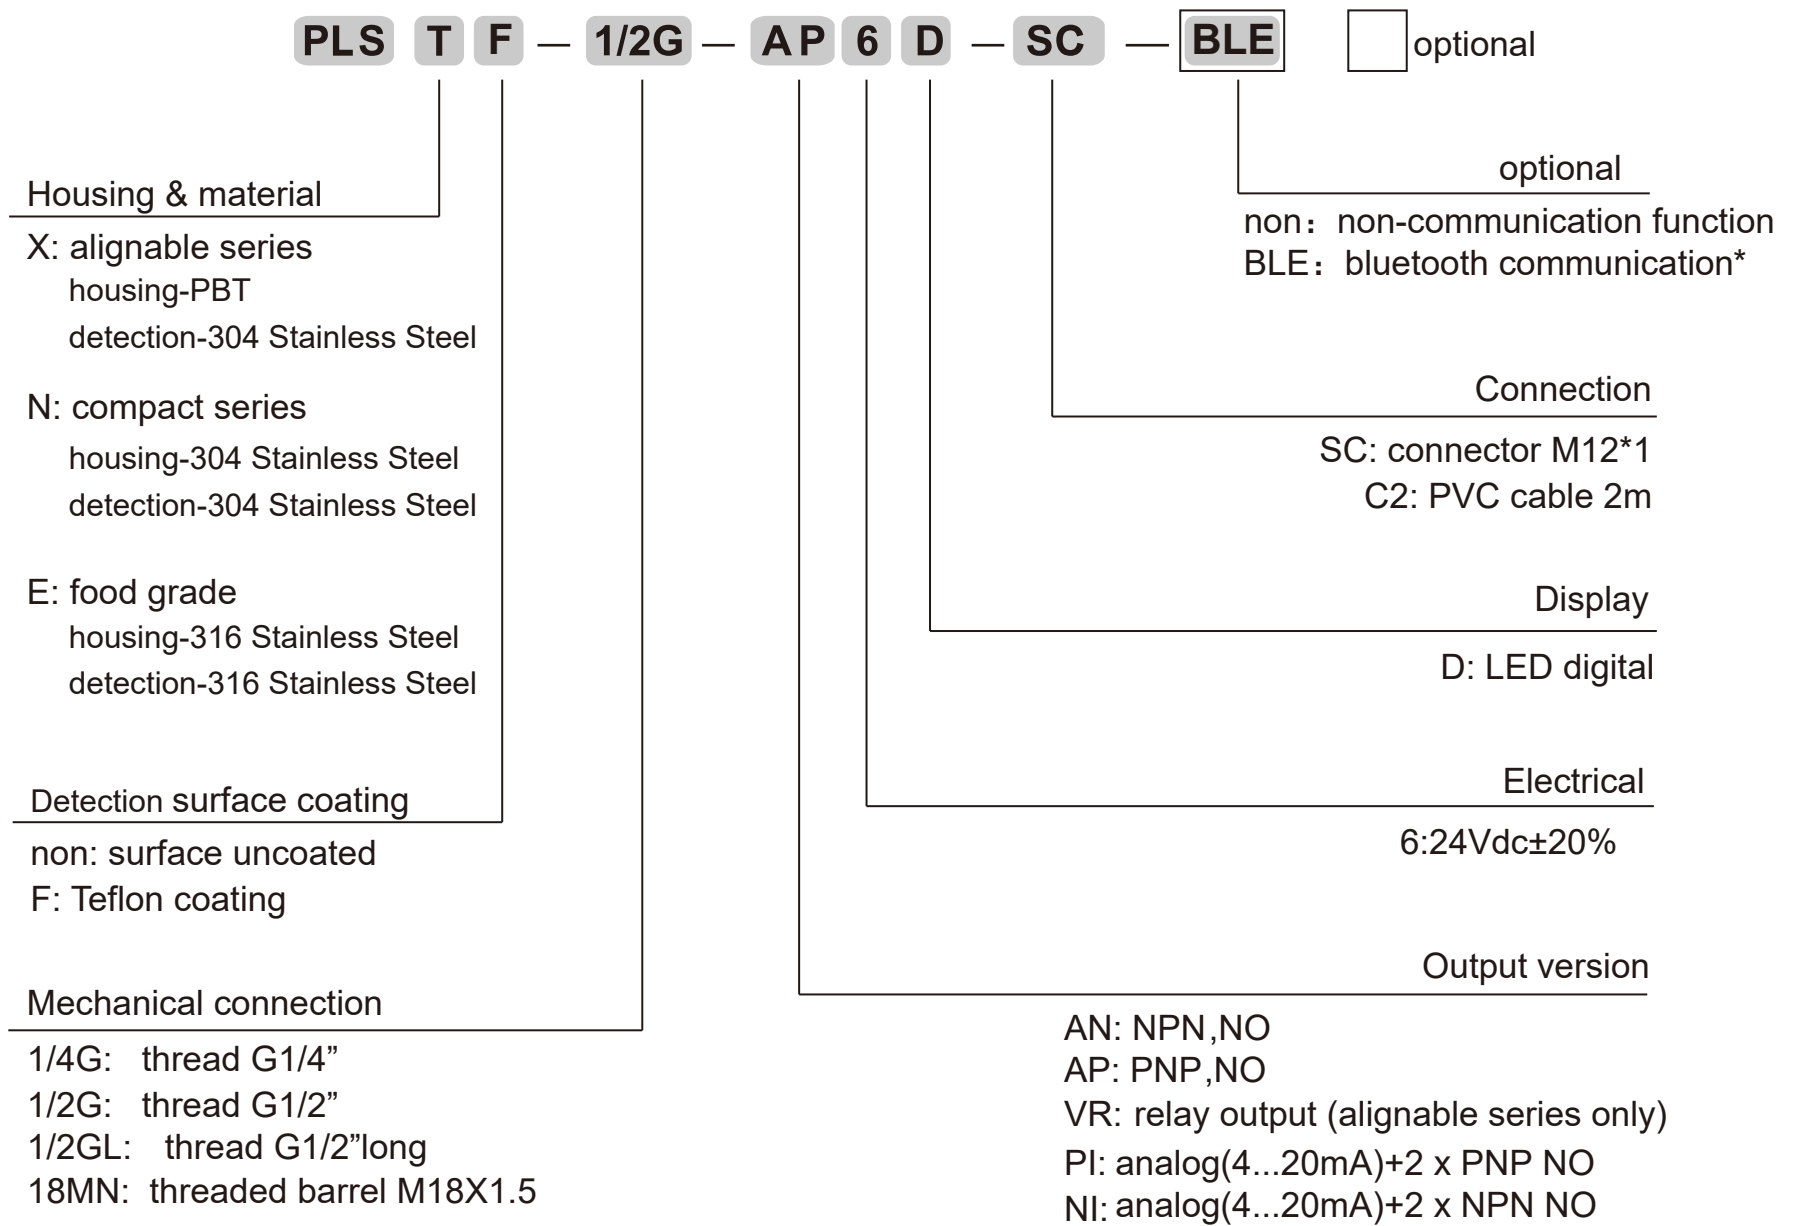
PLS T F — 1/2G — A P 6 D — SC — BLE

optional

Housing & material

X: alignable series
housing-PBT
detection-304 Stainless Steel

N: compact series
housing-304 Stainless Steel
detection-304 Stainless Steel

E: food grade
housing-316 Stainless Steel
detection-316 Stainless Steel

Detection surface coating

non: surface uncoated
F: Teflon coating

Mechanical connection

1/4G: thread G1/4”
1/2G: thread G1/2”
1/2GL: thread G1/2”long
18MN: threaded barrel M18X1.5

optional

non：non-communication function
BLE：bluetooth communication*

Connection

SC: connector M12*1
C2: PVC cable 2m

Display

D: LED digital

Electrical

6:24Vdc±20%

Output version

AN: NPN,NO
AP: PNP,NO
VR: relay output (alignable series only)
PI: analog(4...20mA)+2 x PNP NO
NI: analog(4...20mA)+2 x NPN NO